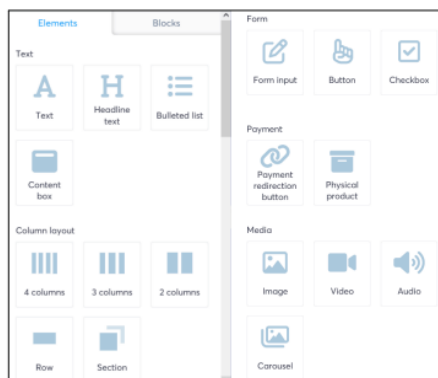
Elements

Blocks

Text

A
Text

H
Headline text

Bulleted list

Content box

Column layout

4 columns

3 columns

2 columns

Row

Section

Form

Form input

Button

Checkbox

Payment

Payment redirection button

Physical product

Media

Image

Video

Audio

Carousel